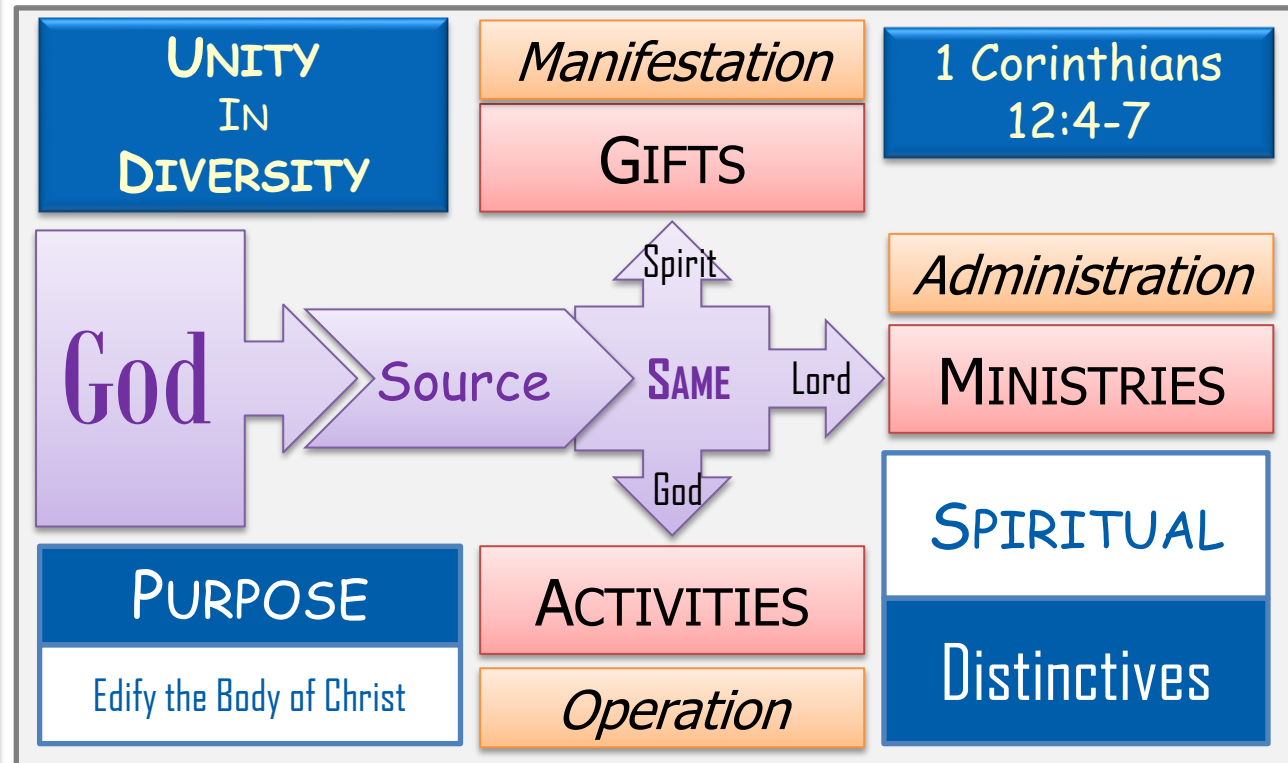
UNITY
IN
DIVERSITY

Manifestation

GIFTS

1 Corinthians 12:4-7

God

Source

Spirit

SAME

Lord

God

Administration

MINISTRIES

SPIRITUAL

Distinctives

PURPOSE

Edify the Body of Christ

ACTIVITIES

Operation